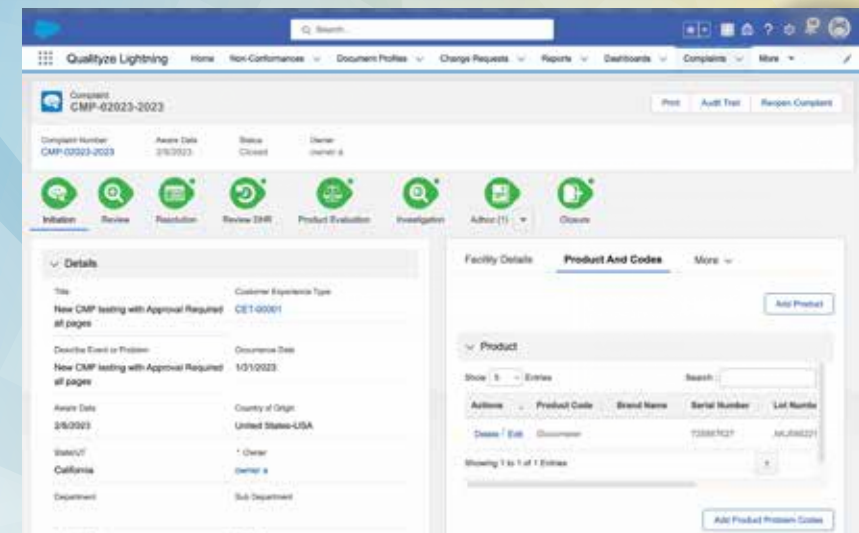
Q Search...

Qualityze Lightning Home Non-Conformances Document Profiles Change Requests Reports Dashboards Complaints More

Complaint
CMP-02023-2023

Print Audit Trail Reopen Complaint

Complaint Number
CMP-02023-2023

Aware Date
2/6/2023

Status
Closed

Owner
owner a

Initiation Review Resolution Review DHR Product Evaluation Investigation Action (1) Closure

Details

Title
New CMP testing with Approval Required all pages

Customer Experience Type
CET-00001

Describe Event or Problem
New CMP testing with Approval Required all pages

Occurrence Date
1/31/2023

Aware Date
2/6/2023

Country of Origin
United States-USA

State/UT
California

* Owner
owner a

Department

Sub Department

Facility Details Product And Codes More

Add Product

Product

Show 5 Entries Search:

| Actions | Product Code | Brand Name | Serial Number | Lot Number |
|---|---|---|---|---|
| Delete / Edit | Document | | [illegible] | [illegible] |

Showing 1 to 1 of 1 Entries

Add Product Problem Codes